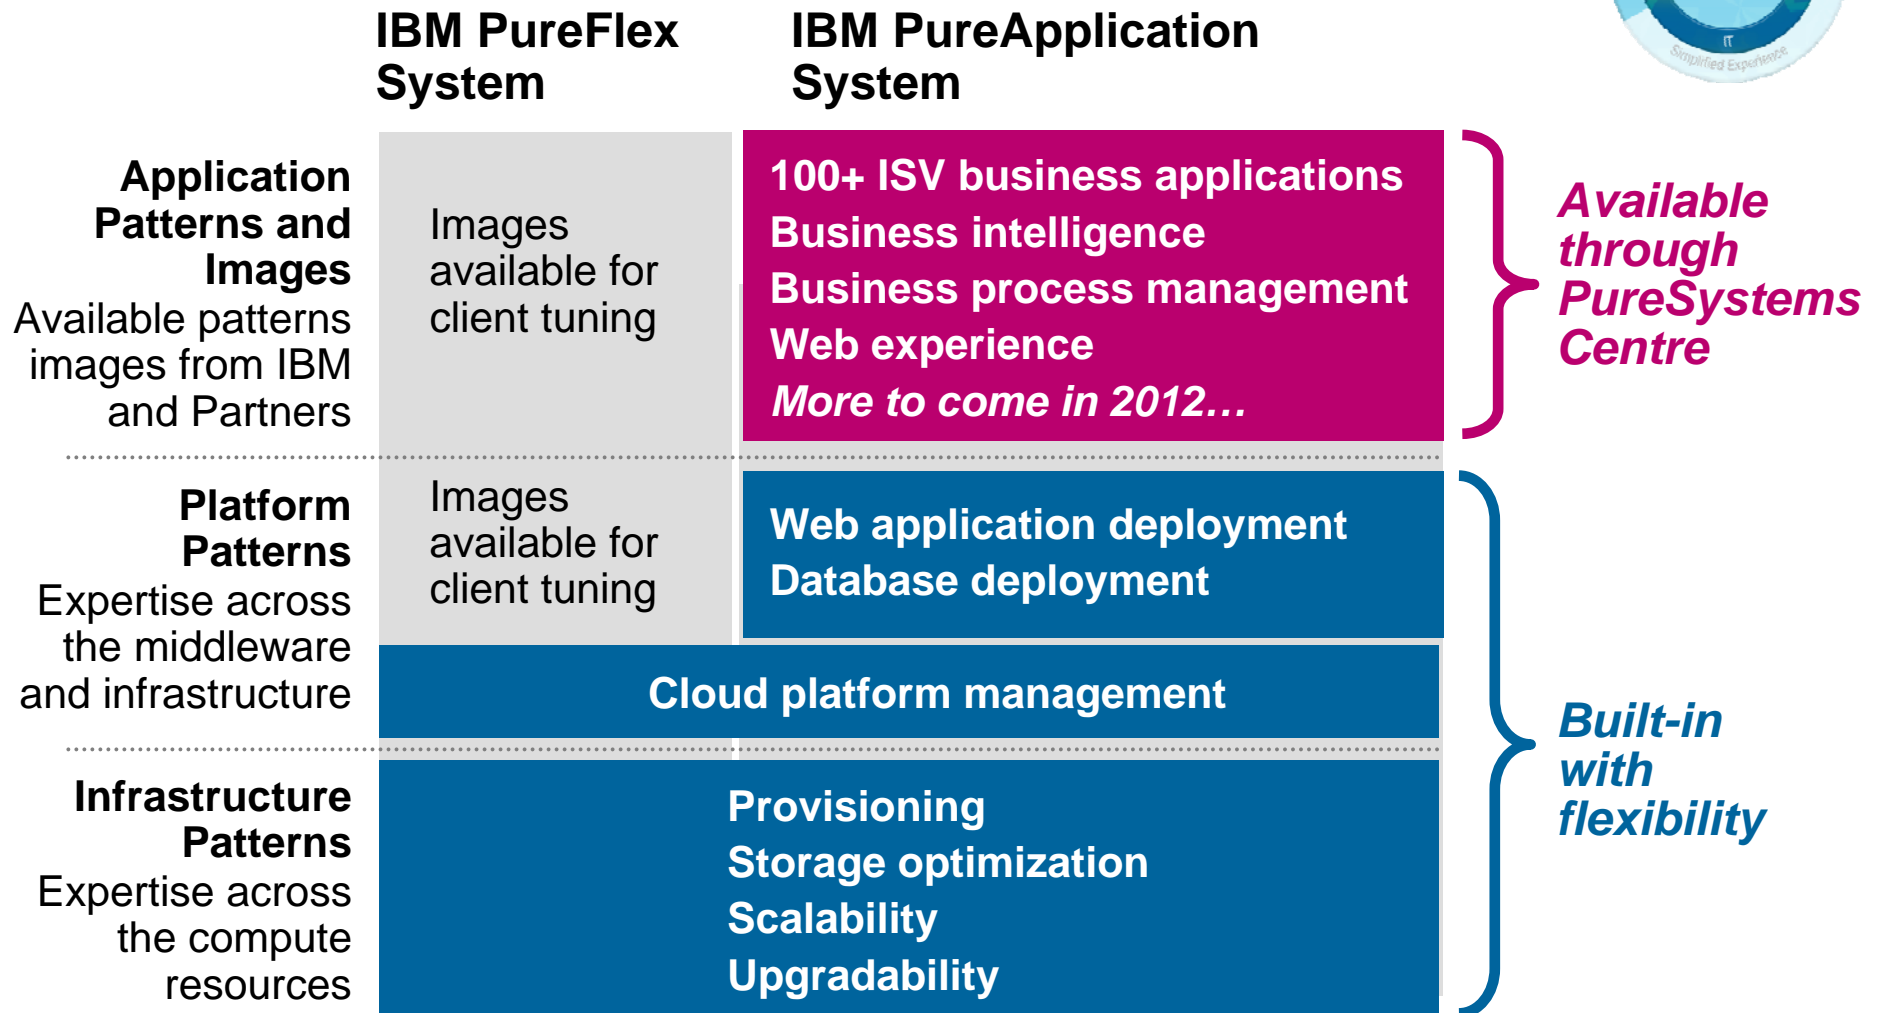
IBM PureFlex System

IBM PureApplication System

IT

Simplified Experience

Application Patterns and Images
Available patterns images from IBM and Partners

Images available for client tuning

100+ ISV business applications
Business intelligence
Business process management
Web experience
*More to come in 2012…*

*Available through PureSystems Centre*

Platform Patterns
Expertise across the middleware and infrastructure

Images available for client tuning

Web application deployment
Database deployment

Cloud platform management

Infrastructure Patterns
Expertise across the compute resources

Provisioning
Storage optimization
Scalability
Upgradability

*Built-in with flexibility*